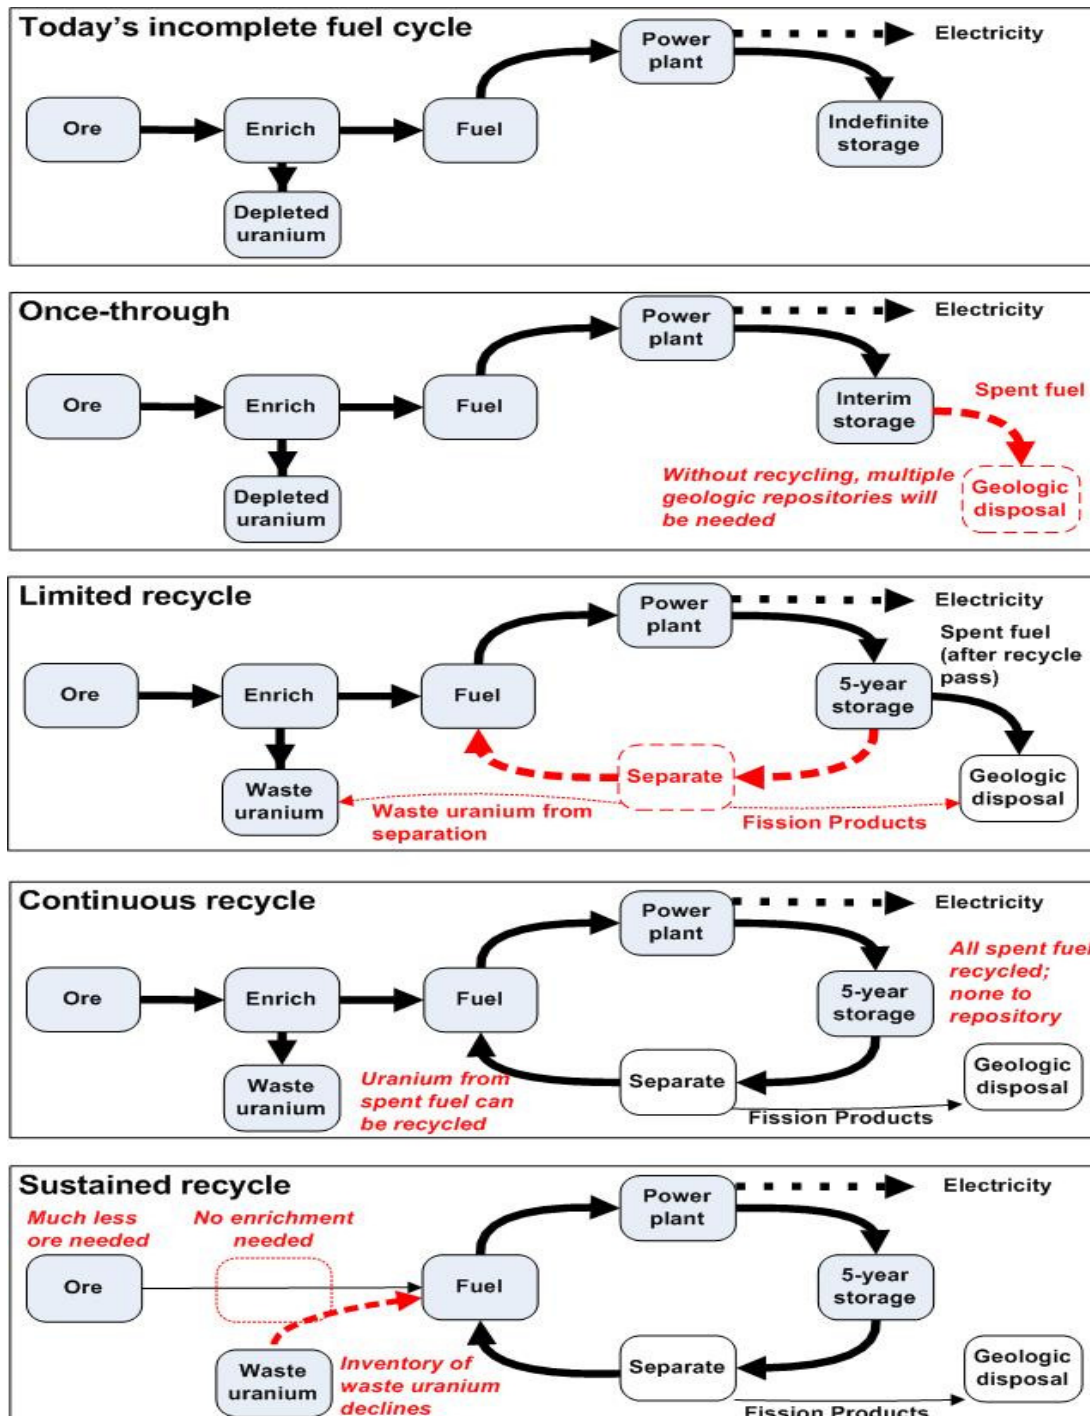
Today's incomplete fuel cycle

Ore
Enrich
Fuel
Power plant
Electricity
Indefinite storage
Depleted uranium

Once-through

Ore
Enrich
Fuel
Power plant
Electricity
Interim storage
Spent fuel
Without recycling, multiple geologic repositories will be needed
Geologic disposal
Depleted uranium

Limited recycle

Ore
Enrich
Fuel
Power plant
Electricity
Spent fuel (after recycle pass)
5-year storage
Separate
Geologic disposal
Waste uranium
Waste uranium from separation
Fission Products

Continuous recycle

Ore
Enrich
Fuel
Power plant
Electricity
All spent fuel recycled; none to repository
5-year storage
Separate
Geologic disposal
Waste uranium
Uranium from spent fuel can be recycled
Fission Products

Sustained recycle

Much less ore needed
No enrichment needed
Ore
Fuel
Power plant
Electricity
5-year storage
Separate
Geologic disposal
Waste uranium
Inventory of waste uranium declines
Fission Products